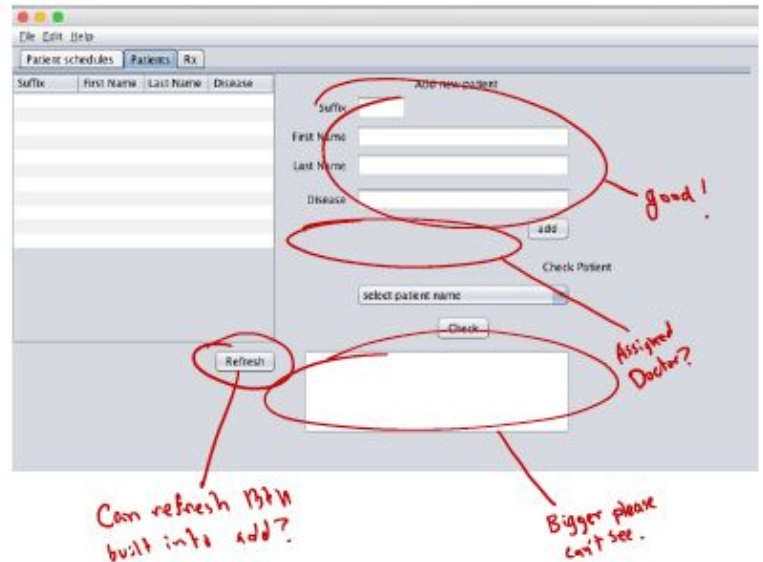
File Edit Help

Patient schedules | Patients | Rx

| Suffix | First Name | Last Name | Disease |
|---|---|---|---|

Add new patient

Suffix

First Name

Last Name

Disease

add

Check Patient

select patient name

Check

Refresh

good!

Assigned Doctor?

Can refresh BTN built into add?

Bigger please can't see.